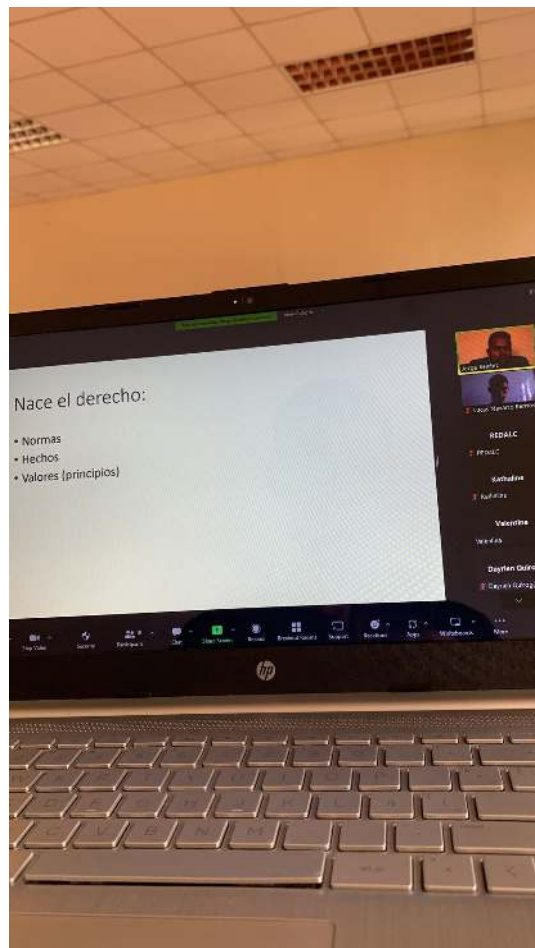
Nace el derecho:

• Normas
• Hechos
• Valores (principios)

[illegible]
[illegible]
REDALC
REDALC
Katheline
Katheline
Valentina
Valentina
Dayrlen Quiroga
Dayrlen Quiroga

Stop Video
Security
Participants
Chat
Share Screen
Record
Breakout Rooms
Snapshot
Reactions
Apps
Whiteboards
More

hp